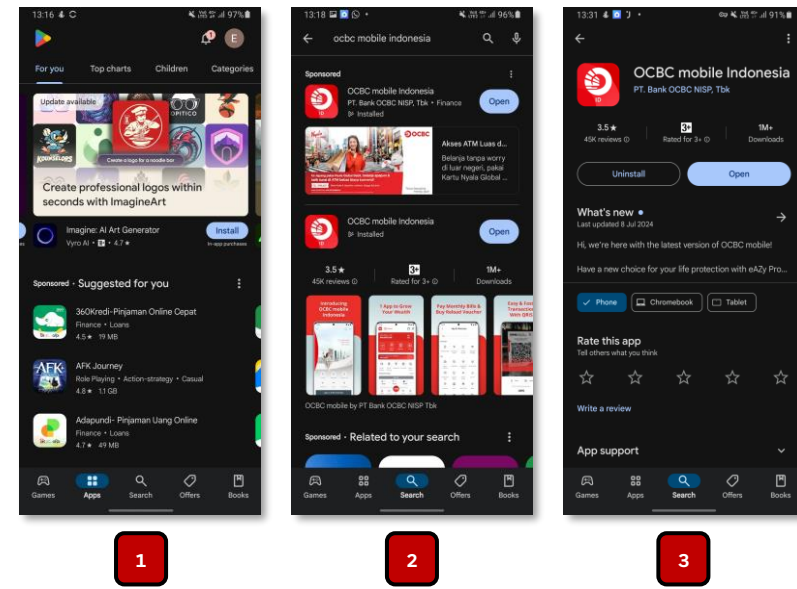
13:16 97%

For you Top charts Children Categories

Update available

Create a logo for a noodle bar

Create professional logos within seconds with ImagineArt

Imagine: AI Art Generator
Vyro AI • 4.7★
Install
In-app purchases

Sponsored • Suggested for you

360Kredi-Pinjaman Online Cepat
Finance • Loans
4.5★ 19 MB

AFK Journey
Role Playing • Action-strategy • Casual
4.8★ 1.1 GB

Adapundi- Pinjaman Uang Online
Finance • Loans
4.7★ 49 MB

Games Apps Search Offers Books

13:18 96%

ocbc mobile indonesia

Sponsored

OCBC mobile Indonesia
PT. Bank OCBC NISP, Tbk • Finance
Installed
Open

Akses ATM Luas d...
Belanja tanpa worry di luar negeri, pakai Kartu Nyala Global ...

OCBC mobile Indonesia
Installed
Open

3.5★
45K reviews
3+
Rated for 3+
1M+
Downloads

Introducing OCBC mobile Indonesia
1 App to Grow Your Wealth
Pay Monthly Bills & Buy Reload Voucher
Easy & Fast Transactions With QRIS

OCBC mobile by PT Bank OCBC NISP Tbk

Sponsored • Related to your search

Games Apps Search Offers Books

13:31 91%

OCBC mobile Indonesia
PT. Bank OCBC NISP, Tbk

3.5★
45K reviews
3+
Rated for 3+
1M+
Downloads

Uninstall
Open

What's new •
Last updated 8 Jul 2024

Hi, we're here with the latest version of OCBC mobile!

Have a new choice for your life protection with eAZy Pro...

Phone Chromebook Tablet

Rate this app
Tell others what you think

Write a review

App support

Games Apps Search Offers Books

1

2

3